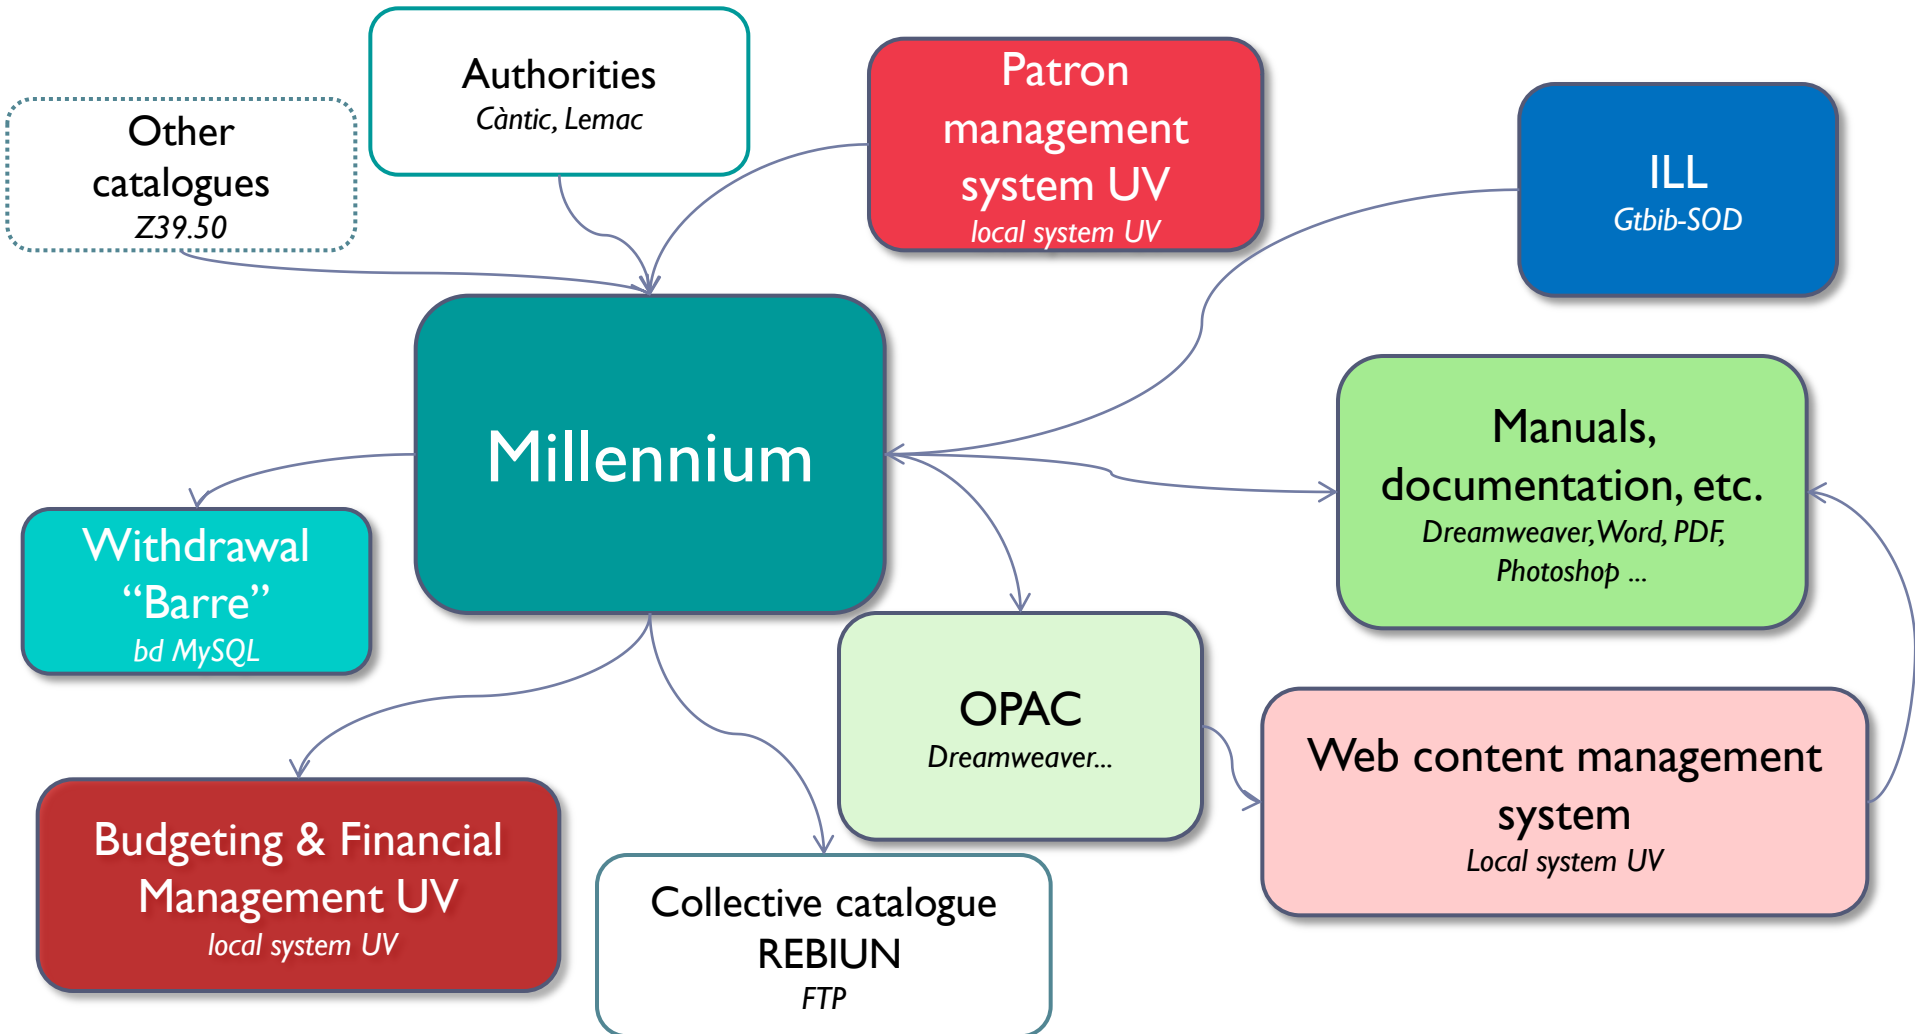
Other catalogues
Z39.50

Authorities
Càntic, Lemac

Patron management system UV
local system UV

ILL
Gtbib-SOD

Millennium

Manuals, documentation, etc.
Dreamweaver,Word, PDF, Photoshop ...

Withdrawal "Barre"
bd MySQL

OPAC
Dreamweaver...

Web content management system
Local system UV

Budgeting & Financial Management UV
local system UV

Collective catalogue REBIUN
FTP